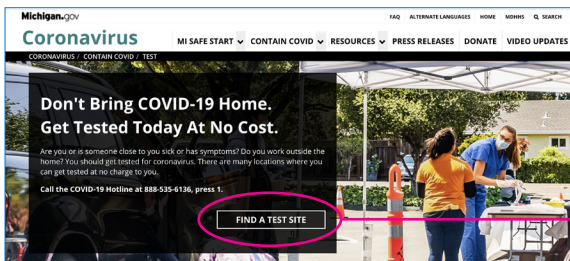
Michigan.gov

FAQ ALTERNATE LANGUAGES HOME MDHHS SEARCH

Coronavirus

MI SAFE START CONTAIN COVID RESOURCES PRESS RELEASES DONATE VIDEO UPDATES

CORONAVIRUS / CONTAIN COVID / TEST

Don't Bring COVID-19 Home. Get Tested Today At No Cost.

Are you or someone close to you sick or has symptoms? Do you work outside the home? You should get tested for coronavirus. There are many locations where you can get tested at no charge to you.

Call the COVID-19 Hotline at 888-535-6136, press 1.

FIND A TEST SITE